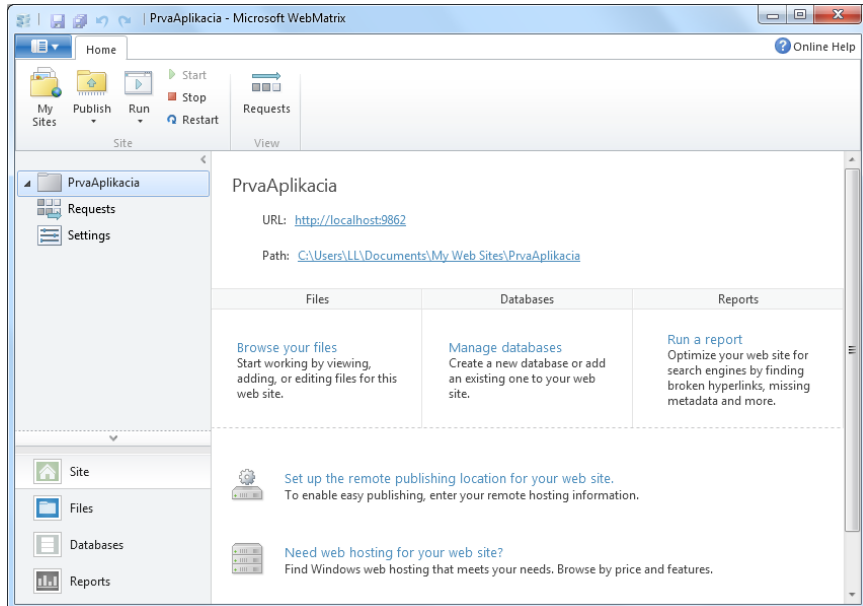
PrvaAplikacia - Microsoft WebMatrix

Home

Online Help

My Sites

Publish

Run

Start

Stop

Restart

Site

Requests

View

PrvaAplikacia

Requests

Settings

Site

Files

Databases

Reports

PrvaAplikacia

URL: http://localhost:9862

Path: C:\Users\LL\Documents\My Web Sites\PrvaAplikacia

| Files | Databases | Reports |
|---|---|---|
| Browse your files Start working by viewing, adding, or editing files for this web site. | Manage databases Create a new database or add an existing one to your web site. | Run a report Optimize your web site for search engines by finding broken hyperlinks, missing metadata and more. |

Set up the remote publishing location for your web site.
To enable easy publishing, enter your remote hosting information.

Need web hosting for your web site?
Find Windows web hosting that meets your needs. Browse by price and features.